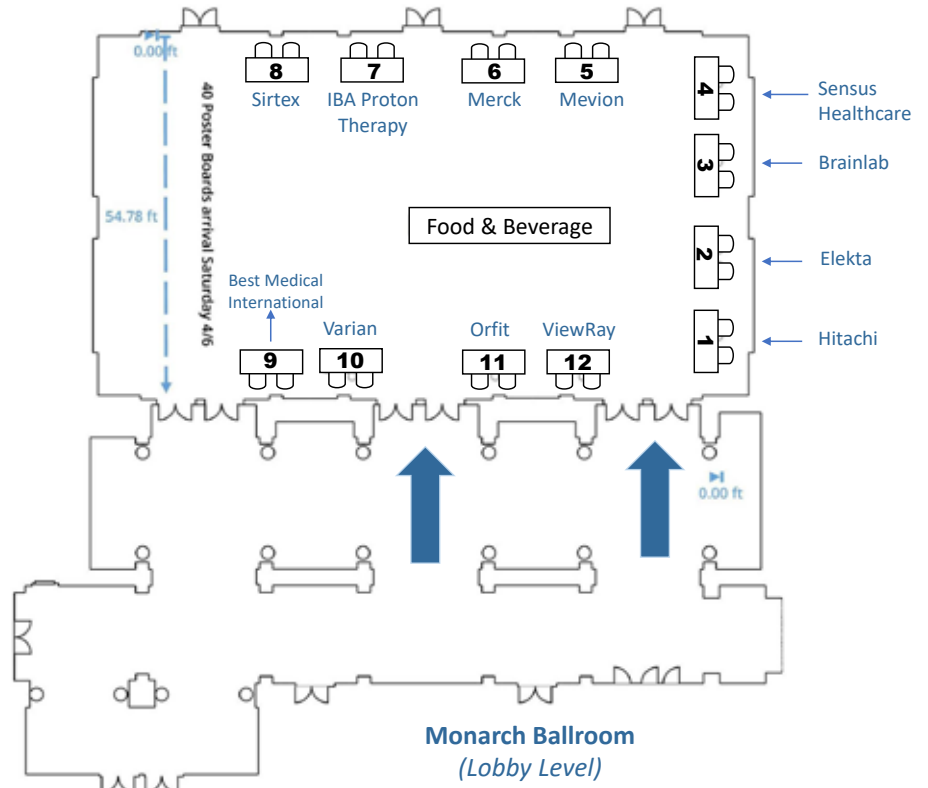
0.00 ft

8 7 6 5

Sirtex IBA Proton Therapy Merck Mevion

40 Poster Boards arrival Saturday 4/6

54.78 ft

4 Sensus Healthcare

3 Brainlab

Food & Beverage

2 Elekta

Best Medical International

1 Hitachi

Varian Orfit ViewRay

9 10 11 12

0.00 ft

**Monarch Ballroom**
*(Lobby Level)*